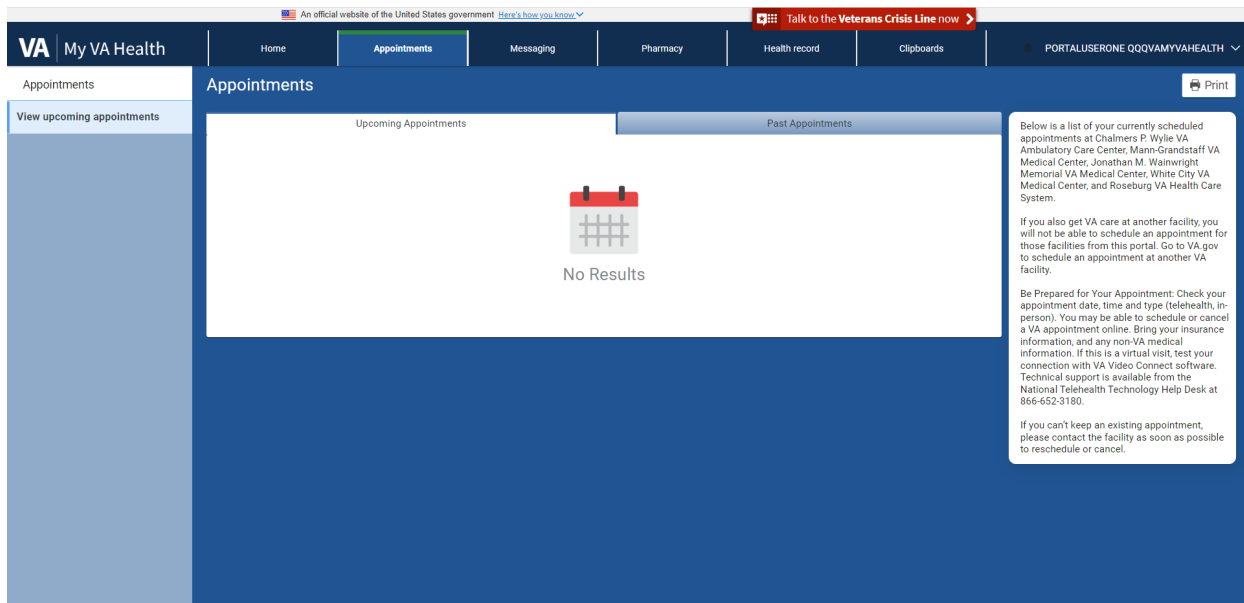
An official website of the United States government Here's how you know

Talk to the Veterans Crisis Line now

VA | My VA Health

Home

Appointments

Messaging

Pharmacy

Health record

Clipboards

PORTALUSERONE QQQVAMYVAHEALTH

Appointments

View upcoming appointments

Appointments

Print

Upcoming Appointments

Past Appointments

No Results

Below is a list of your currently scheduled appointments at Chalmers P. Wylie VA Ambulatory Care Center, Mann-Grandstaff VA Medical Center, Jonathan M. Wainwright Memorial VA Medical Center, White City VA Medical Center, and Roseburg VA Health Care System.

If you also get VA care at another facility, you will not be able to schedule an appointment for those facilities from this portal. Go to VA.gov to schedule an appointment at another VA facility.

Be Prepared for Your Appointment: Check your appointment date, time and type (telehealth, in-person). You may be able to schedule or cancel a VA appointment online. Bring your insurance information, and any non-VA medical information. If this is a virtual visit, test your connection with VA Video Connect software. Technical support is available from the National Telehealth Technology Help Desk at 866-652-3180.

If you can't keep an existing appointment, please contact the facility as soon as possible to reschedule or cancel.